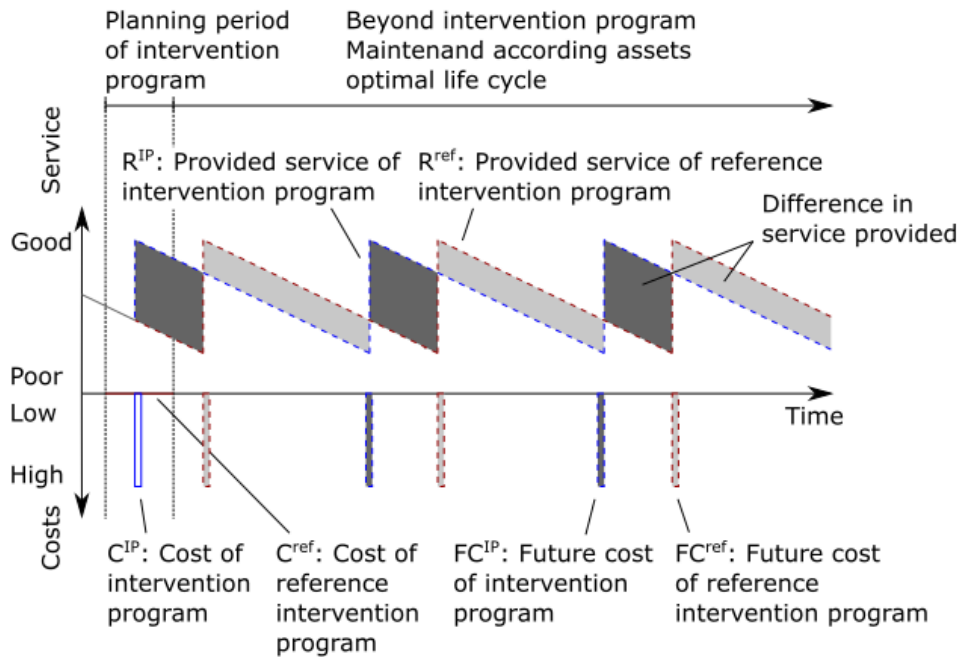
Planning period of intervention program

Beyond intervention program Maintenand according assets optimal life cycle

Service

$R^{IP}$: Provided service of intervention program

$R^{ref}$: Provided service of reference intervention program

Difference in service provided

Good

Poor

Low

Time

High

Costs

$C^{IP}$: Cost of intervention program

$C^{ref}$: Cost of reference intervention program

$FC^{IP}$: Future cost of intervention program

$FC^{ref}$: Future cost of reference intervention program